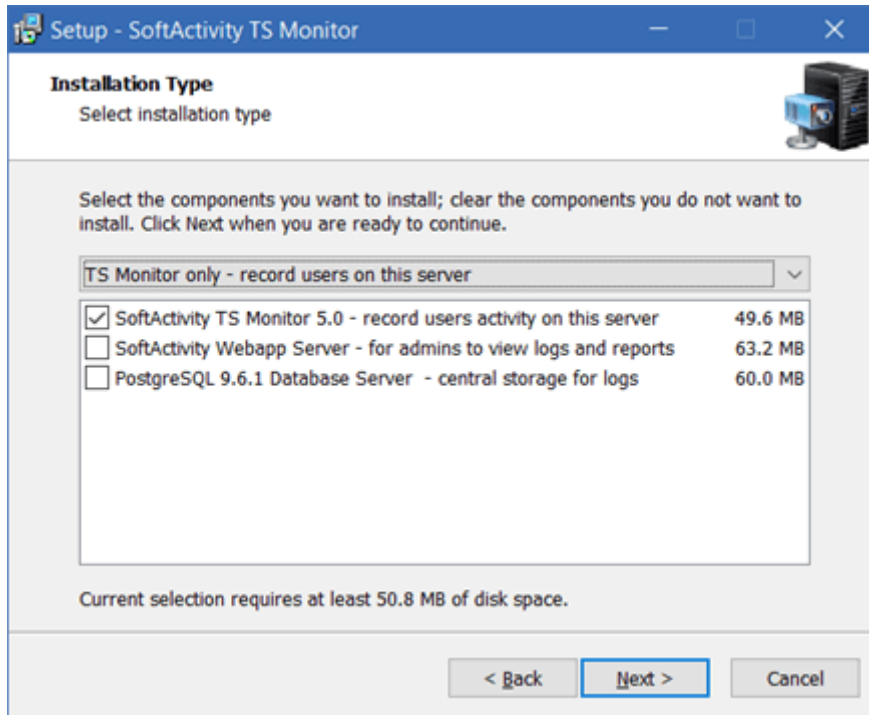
Setup - SoftActivity TS Monitor

Installation Type
Select installation type

Select the components you want to install; clear the components you do not want to install. Click Next when you are ready to continue.

TS Monitor only - record users on this server

SoftActivity TS Monitor 5.0 - record users activity on this server 49.6 MB
SoftActivity Webapp Server - for admins to view logs and reports 63.2 MB
PostgreSQL 9.6.1 Database Server - central storage for logs 60.0 MB

Current selection requires at least 50.8 MB of disk space.

< Back
Next >
Cancel